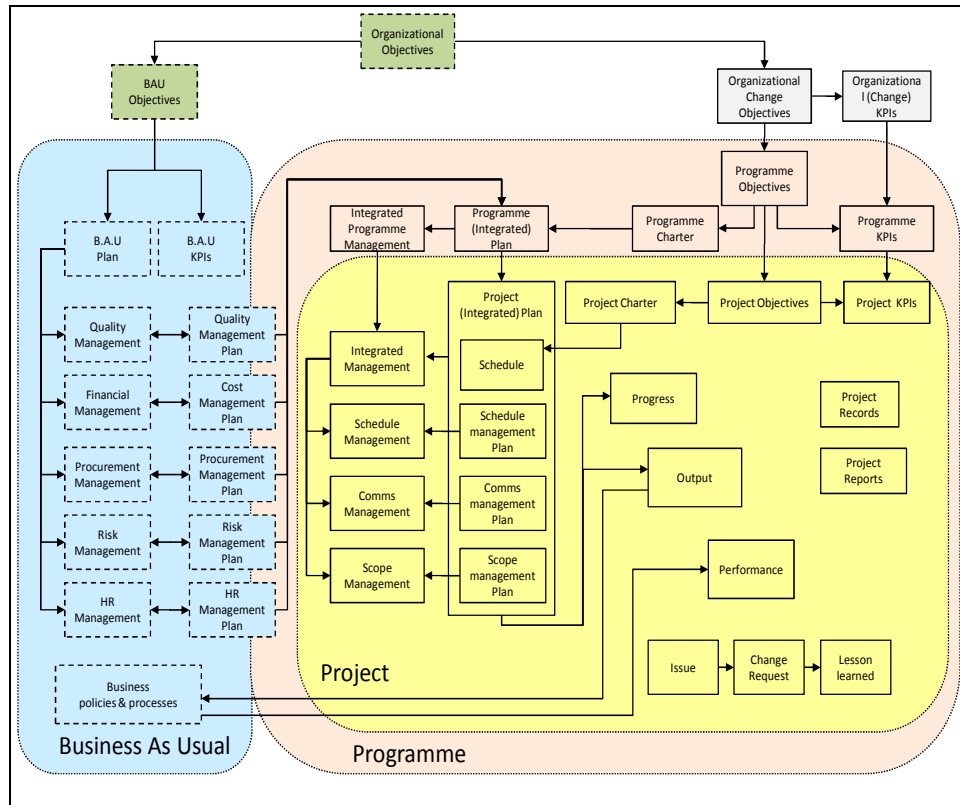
Organizational Objectives

BAU Objectives

Organizational Change Objectives

Organizationa l (Change) KPIs

Programme Objectives

Integrated Programme Management

Programme (Integrated) Plan

Programme Charter

Programme KPIs

B.A.U Plan

B.A.U KPIs

Project (Integrated) Plan

Project Charter

Project Objectives

Project KPIs

Quality Management

Quality Management Plan

Integrated Management

Schedule

Financial Management

Cost Management Plan

Progress

Project Records

Schedule Management

Schedule management Plan

Procurement Management

Procurement Management Plan

Output

Project Reports

Comms Management

Comms management Plan

Risk Management

Risk Management Plan

Scope Management

Scope management Plan

Performance

HR Management

HR Management Plan

Project

Issue

Change Request

Lesson learned

Business policies & processes

Business As Usual

Programme